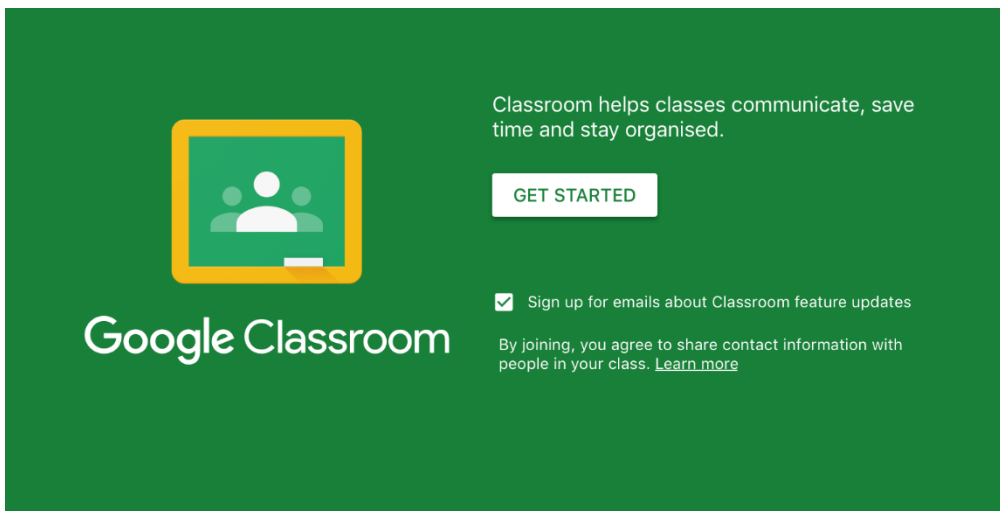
Google Classroom

Classroom helps classes communicate, save time and stay organised.

GET STARTED

Sign up for emails about Classroom feature updates

By joining, you agree to share contact information with people in your class. Learn more